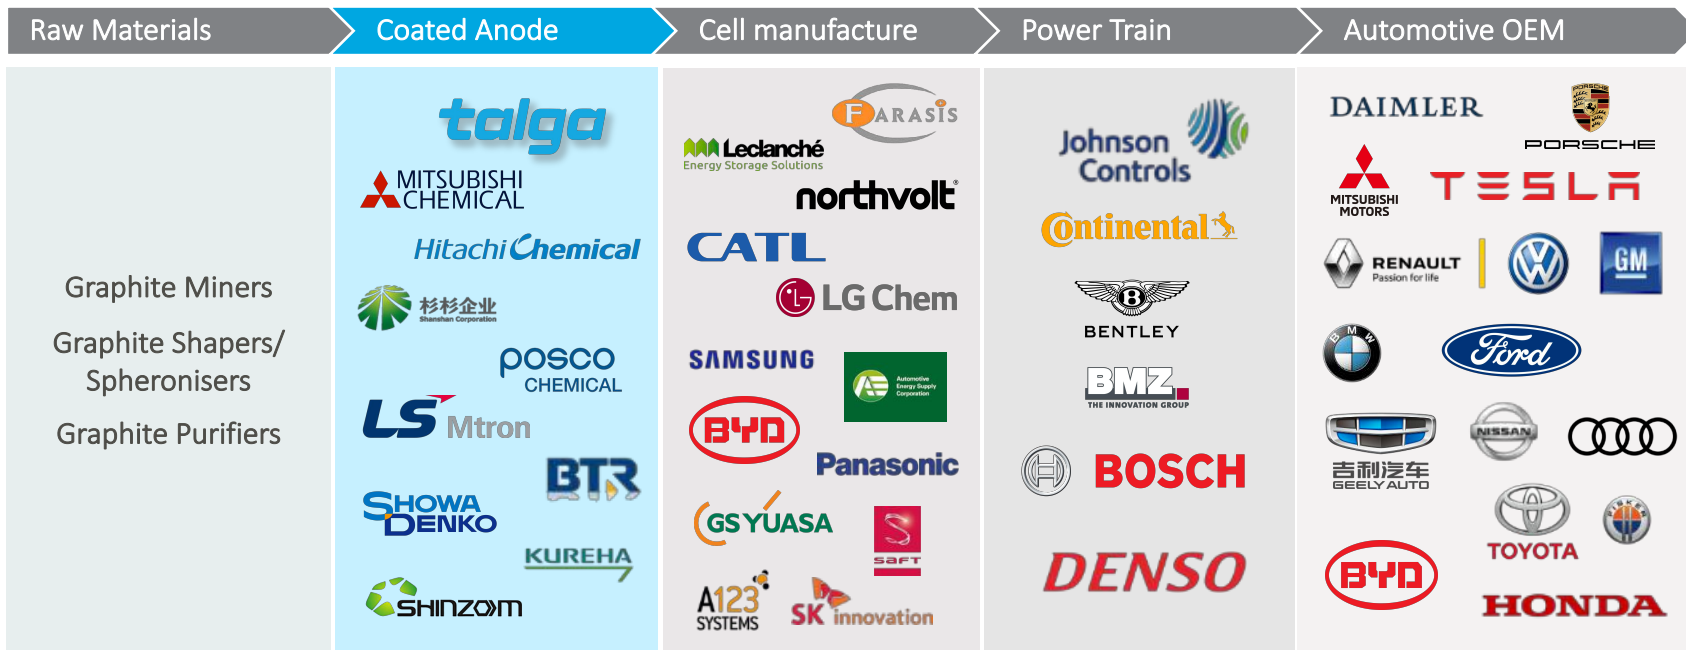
Raw Materials
Coated Anode
Cell manufacture
Power Train
Automotive OEM

Graphite Miners

Graphite Shapers/ Spheronisers

Graphite Purifiers

talga
MITSUBISHI CHEMICAL
Hitachi Chemical
杉杉企业
Shanshan Corporation
posco CHEMICAL
LS Mtron
BTR
SHOWA DENKO
KUREHA
SHINZOOM

FARASIS
Leclanché
Energy Storage Solutions
northvolt
CATL
LG Chem
SAMSUNG
AE Automotive Energy Supply Corporation
BYD
Panasonic
GS YUASA
saft
A123 SYSTEMS
SK innovation

Johnson Controls
Continental
BENTLEY
BMZ
THE INNOVATION GROUP
BOSCH
DENSO

DAIMLER
PORSCHE
MITSUBISHI MOTORS
TESLA
RENAULT
Passion for life
GM
BMW
Ford
吉利汽车
GEELY AUTO
NISSAN
TOYOTA
FISKER
BYD
HONDA